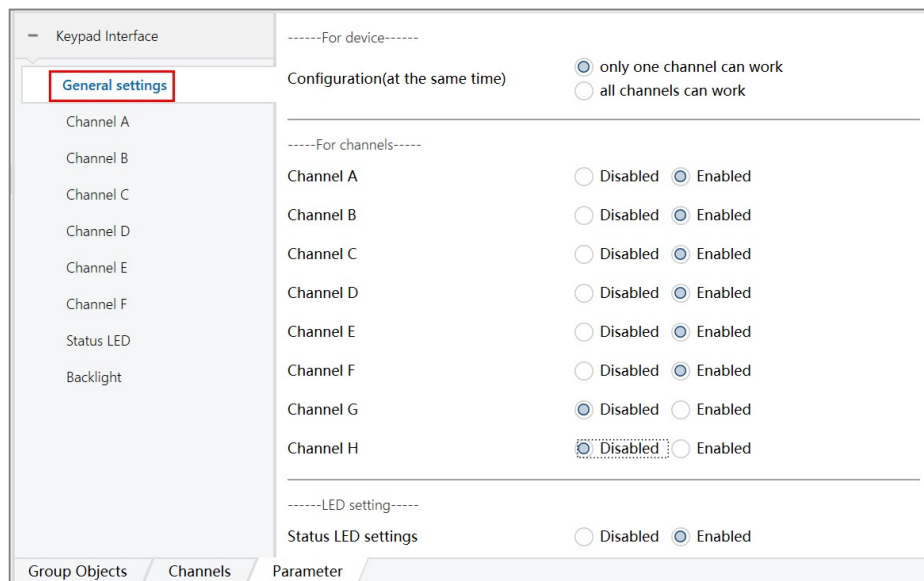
– Keypad Interface

General settings

Channel A

Channel B

Channel C

Channel D

Channel E

Channel F

Status LED

Backlight

------For device------

Configuration(at the same time)

only one channel can work

all channels can work

-----For channels-----

| | | |
|---|---|---|
| Channel A | Disabled | Enabled |
| Channel B | Disabled | Enabled |
| Channel C | Disabled | Enabled |
| Channel D | Disabled | Enabled |
| Channel E | Disabled | Enabled |
| Channel F | Disabled | Enabled |
| Channel G | Disabled | Enabled |
| Channel H | Disabled | Enabled |

------LED setting-----

Status LED settings Disabled Enabled

Group Objects Channels Parameter